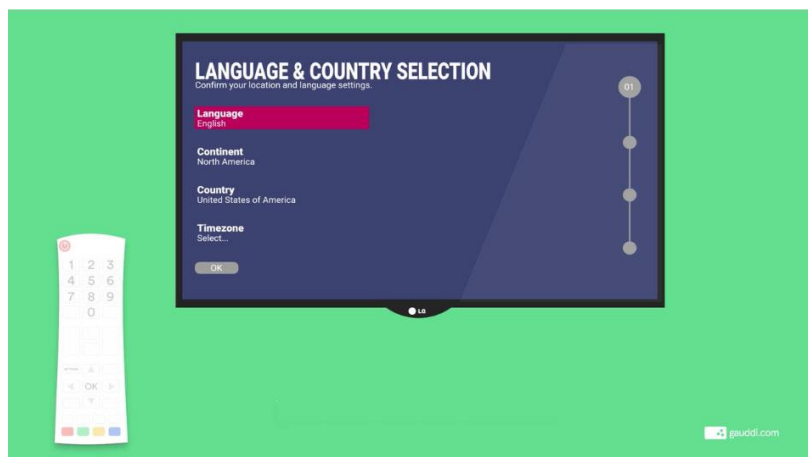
LANGUAGE & COUNTRY SELECTION
Confirm your location and language settings.

01

Language
English

Continent
North America

Country
United States of America

Timezone
Select...

OK

LG

1 2 3
4 5 6
7 8 9
0

OK

gauddi.com